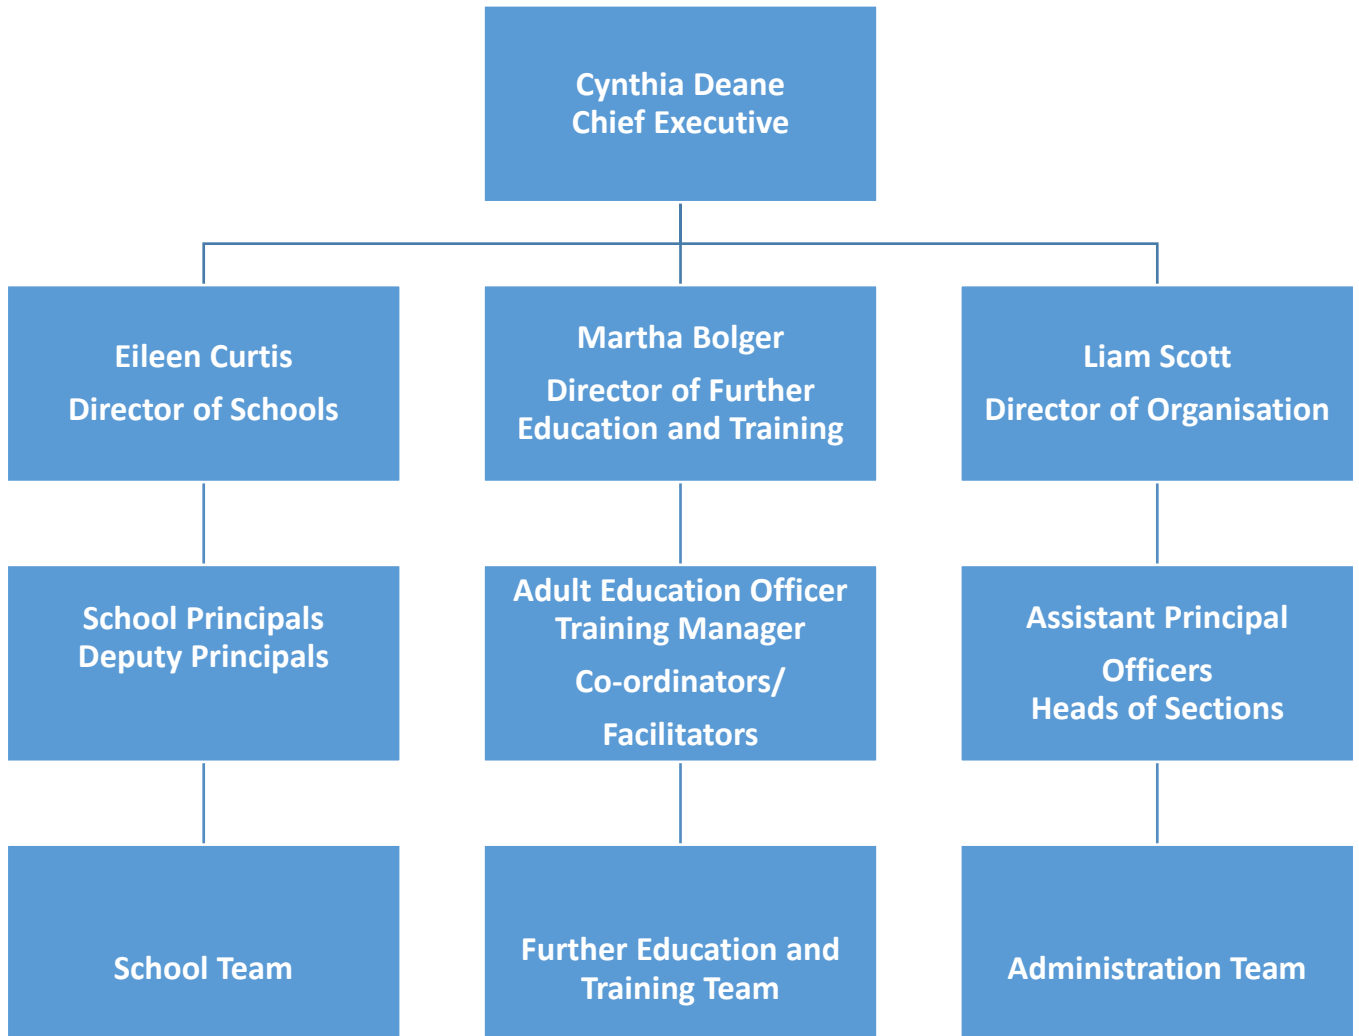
Cynthia Deane
Chief Executive

Eileen Curtis
Director of Schools

Martha Bolger
Director of Further Education and Training

Liam Scott
Director of Organisation

School Principals
Deputy Principals

Adult Education Officer
Training Manager
Co-ordinators/
Facilitators

Assistant Principal
Officers
Heads of Sections

School Team

Further Education and Training Team

Administration Team